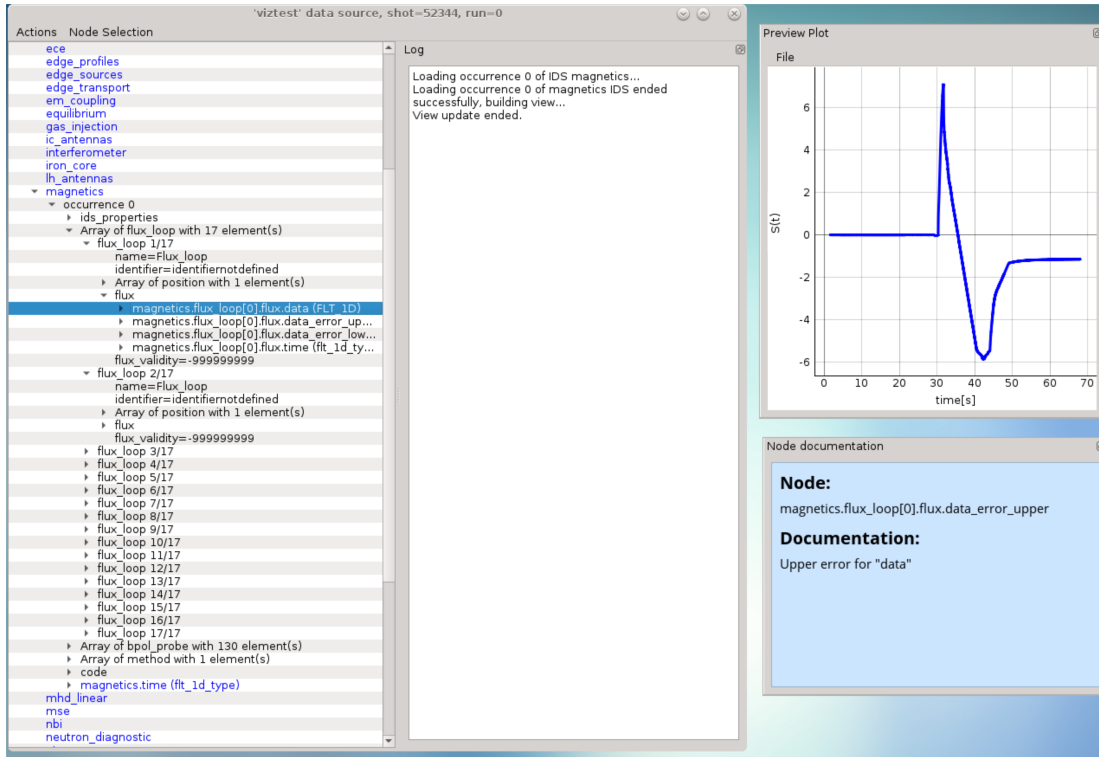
'viztest' data source, shot=52344, run=0

Actions Node Selection

ece
edge_profiles
edge_sources
edge_transport
em_coupling
equilibrium
gas_injection
ic_antennas
interferometer
iron_core
lh_antennas
magnetics
occurrence 0
ids_properties
Array of flux_loop with 17 element(s)
flux_loop 1/17
name=Flux_loop
identifier=identifiernotdefined
Array of position with 1 element(s)
flux
magnetics.flux_loop[0].flux.data (FLT_1D)
magnetics.flux_loop[0].flux.data_error_up...
magnetics.flux_loop[0].flux.data_error_low...
magnetics.flux_loop[0].flux.time (flt_1d_ty...
flux_validity=-999999999
flux_loop 2/17
name=Flux_loop
identifier=identifiernotdefined
Array of position with 1 element(s)
flux
flux_validity=-999999999
flux_loop 3/17
flux_loop 4/17
flux_loop 5/17
flux_loop 6/17
flux_loop 7/17
flux_loop 8/17
flux_loop 9/17
flux_loop 10/17
flux_loop 11/17
flux_loop 12/17
flux_loop 13/17
flux_loop 14/17
flux_loop 15/17
flux_loop 16/17
flux_loop 17/17
Array of bpol_probe with 130 element(s)
Array of method with 1 element(s)
code
magnetics.time (flt_1d_type)
mhd_linear
mse
nbi
neutron_diagnostic

Log

Loading occurrence 0 of IDS magnetics...
Loading occurrence 0 of magnetics IDS ended successfully, building view...
View update ended.

Preview Plot

File

6
4
2
0
-2
-4
-6
S(t)
0 10 20 30 40 50 60 70
time[s]

Node documentation

Node:

magnetics.flux_loop[0].flux.data_error_upper

Documentation:

Upper error for "data"